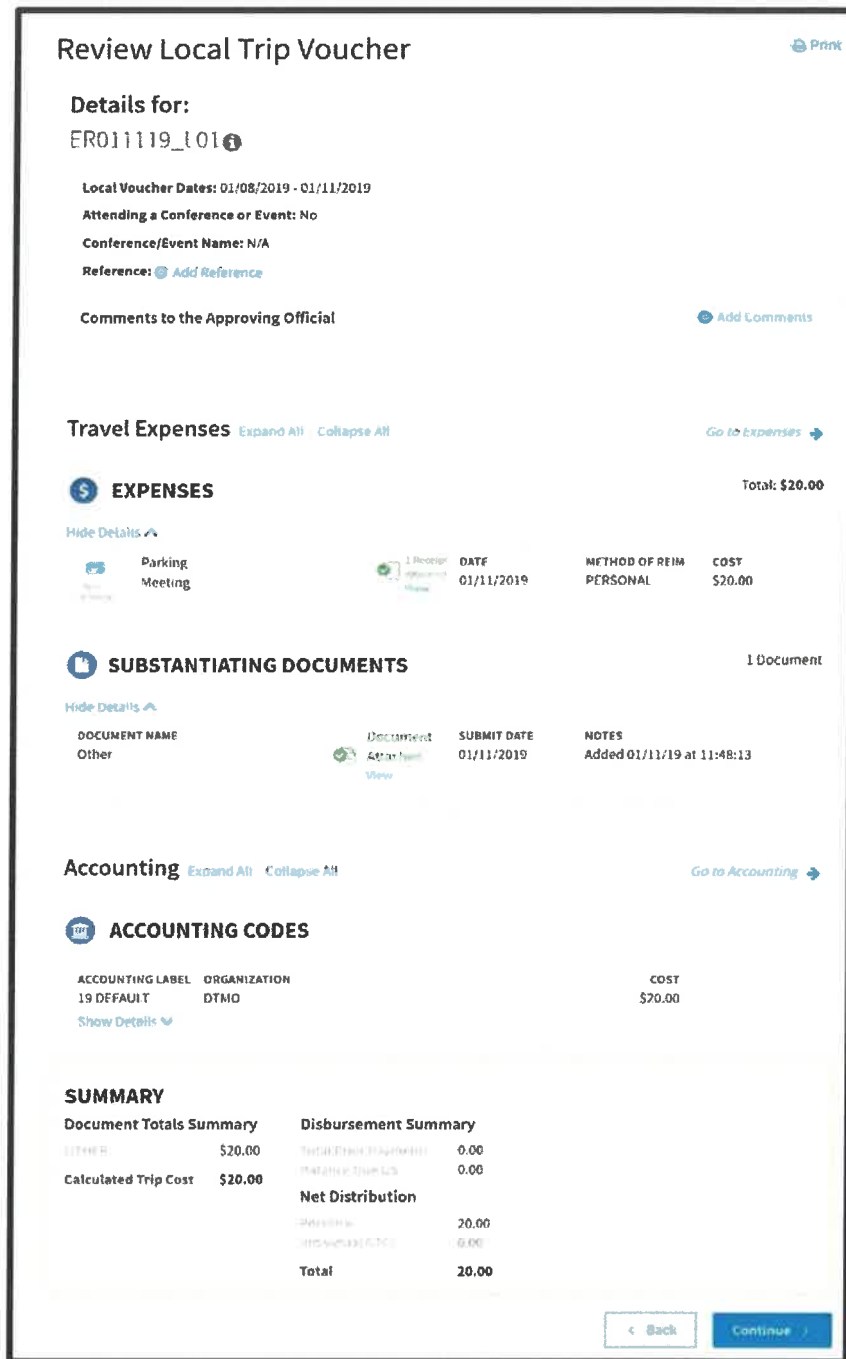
Review Local Trip Voucher

Print

Details for:

ER011119_L01

Local Voucher Dates: 01/08/2019 - 01/11/2019

Attending a Conference or Event: No

Conference/Event Name: N/A

Reference: Add Reference

Comments to the Approving Official

Add Comments

Travel Expenses Expand All Collapse All

Go to Expenses

EXPENSES

Total: $20.00

Hide Details

| | | | DATE | METHOD OF REIM | COST |
|---|---|---|---|---|---|
| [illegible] | Parking Meeting | 1 Receipt Attached View | 01/11/2019 | PERSONAL | $20.00 |

SUBSTANTIATING DOCUMENTS

1 Document

Hide Details

| DOCUMENT NAME | | SUBMIT DATE | NOTES |
|---|---|---|---|
| Other | Document Attached View | 01/11/2019 | Added 01/11/19 at 11:48:13 |

Accounting Expand All Collapse All

Go to Accounting

ACCOUNTING CODES

| ACCOUNTING LABEL | ORGANIZATION | COST |
|---|---|---|
| 19 DEFAULT | DTMO | $20.00 |

Show Details

SUMMARY

Document Totals Summary

| | |
|---|---|
| OTHER | $20.00 |
| Calculated Trip Cost | $20.00 |

Disbursement Summary

| | |
|---|---|
| Total Prior Payments | 0.00 |
| Balance Due US | 0.00 |

Net Distribution

| | |
|---|---|
| Personal | 20.00 |
| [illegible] | 0.00 |
| Total | 20.00 |

< Back

Continue >